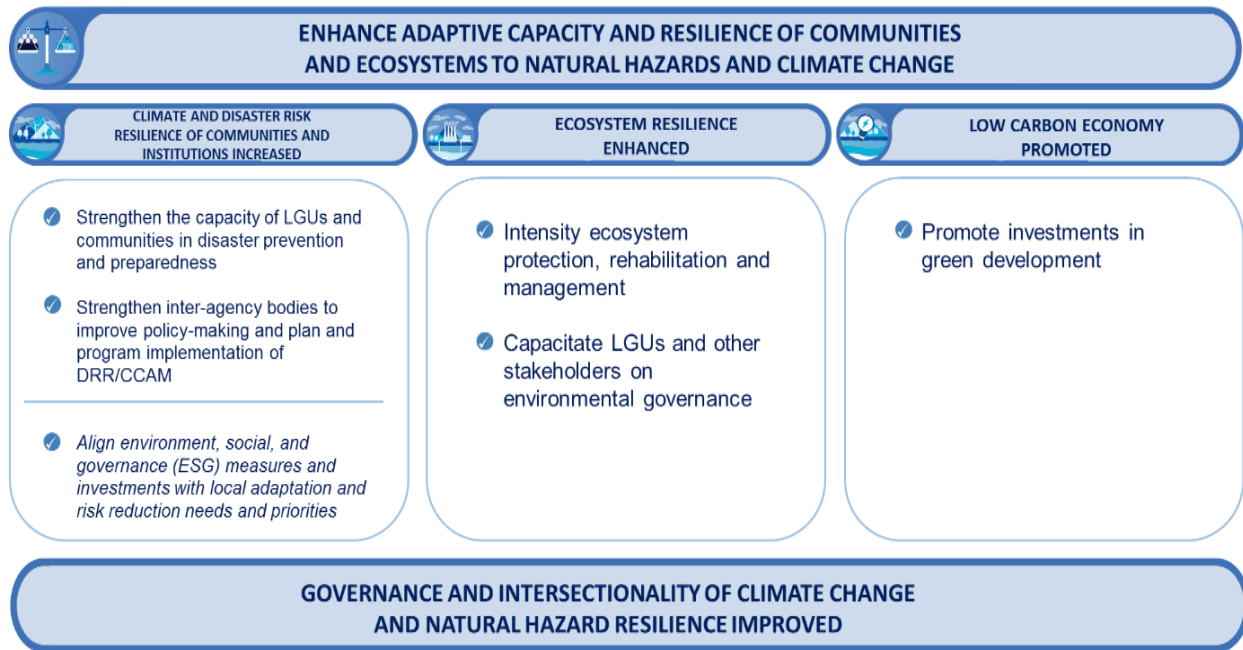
ENHANCE ADAPTIVE CAPACITY AND RESILIENCE OF COMMUNITIES AND ECOSYSTEMS TO NATURAL HAZARDS AND CLIMATE CHANGE

CLIMATE AND DISASTER RISK RESILIENCE OF COMMUNITIES AND INSTITUTIONS INCREASED

Strengthen the capacity of LGUs and communities in disaster prevention and preparedness

Strengthen inter-agency bodies to improve policy-making and plan and program implementation of DRR/CCAM

*Align environment, social, and governance (ESG) measures and investments with local adaptation and risk reduction needs and priorities*

ECOSYSTEM RESILIENCE ENHANCED

Intensity ecosystem protection, rehabilitation and management

Capacitate LGUs and other stakeholders on environmental governance

LOW CARBON ECONOMY PROMOTED

Promote investments in green development

GOVERNANCE AND INTERSECTIONALITY OF CLIMATE CHANGE AND NATURAL HAZARD RESILIENCE IMPROVED